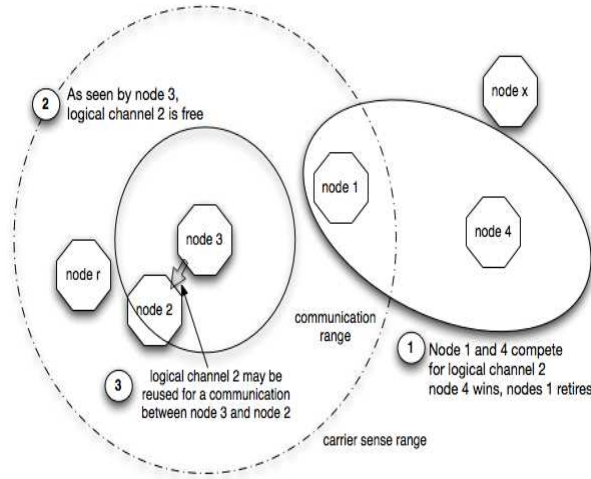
2 As seen by node 3, logical channel 2 is free

node x

node 1

node 4

node 3

node r

node 2

communication range

1 Node 1 and 4 compete for logical channel 2 node 4 wins, nodes 1 retires

3 logical channel 2 may be reused for a communication between node 3 and node 2

carrier sense range